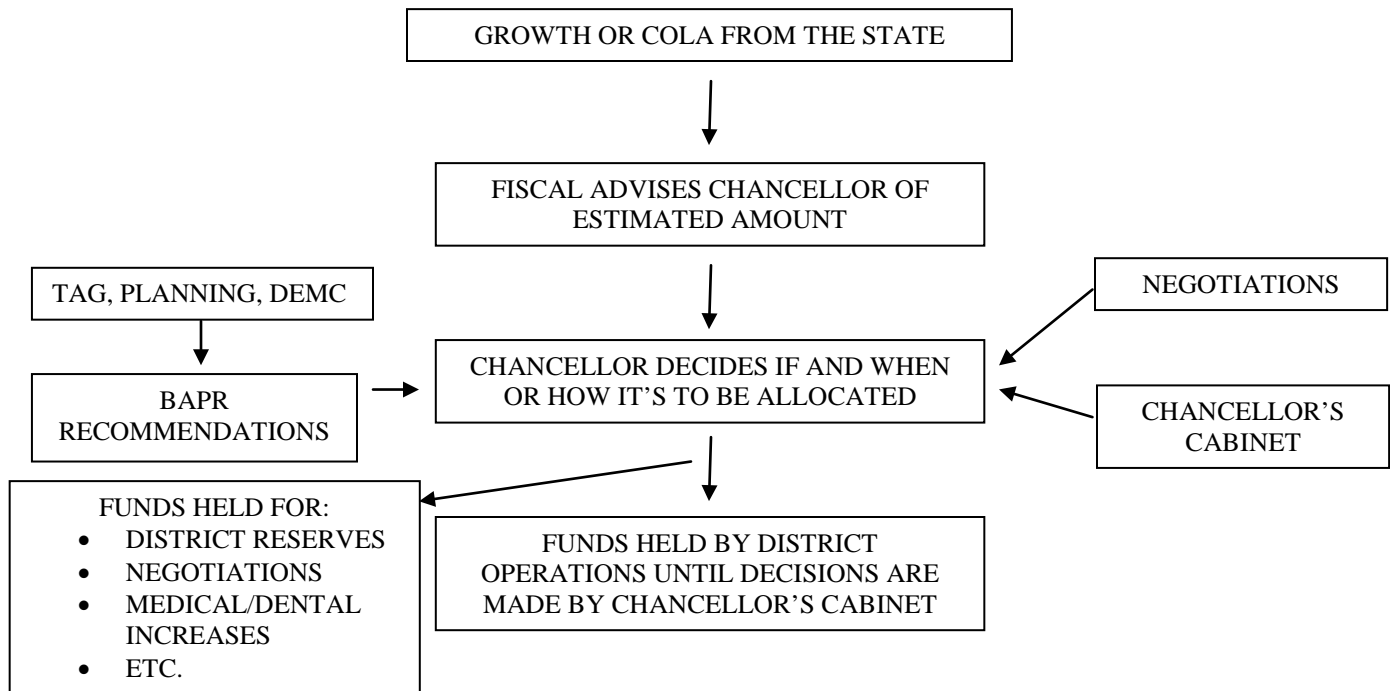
GROWTH OR COLA FROM THE STATE

FISCAL ADVISES CHANCELLOR OF ESTIMATED AMOUNT

TAG, PLANNING, DEMC

NEGOTIATIONS

BAPR RECOMMENDATIONS

CHANCELLOR DECIDES IF AND WHEN OR HOW IT'S TO BE ALLOCATED

CHANCELLOR'S CABINET

FUNDS HELD FOR:
- DISTRICT RESERVES
- NEGOTIATIONS
- MEDICAL/DENTAL INCREASES
- ETC.

FUNDS HELD BY DISTRICT OPERATIONS UNTIL DECISIONS ARE MADE BY CHANCELLOR'S CABINET